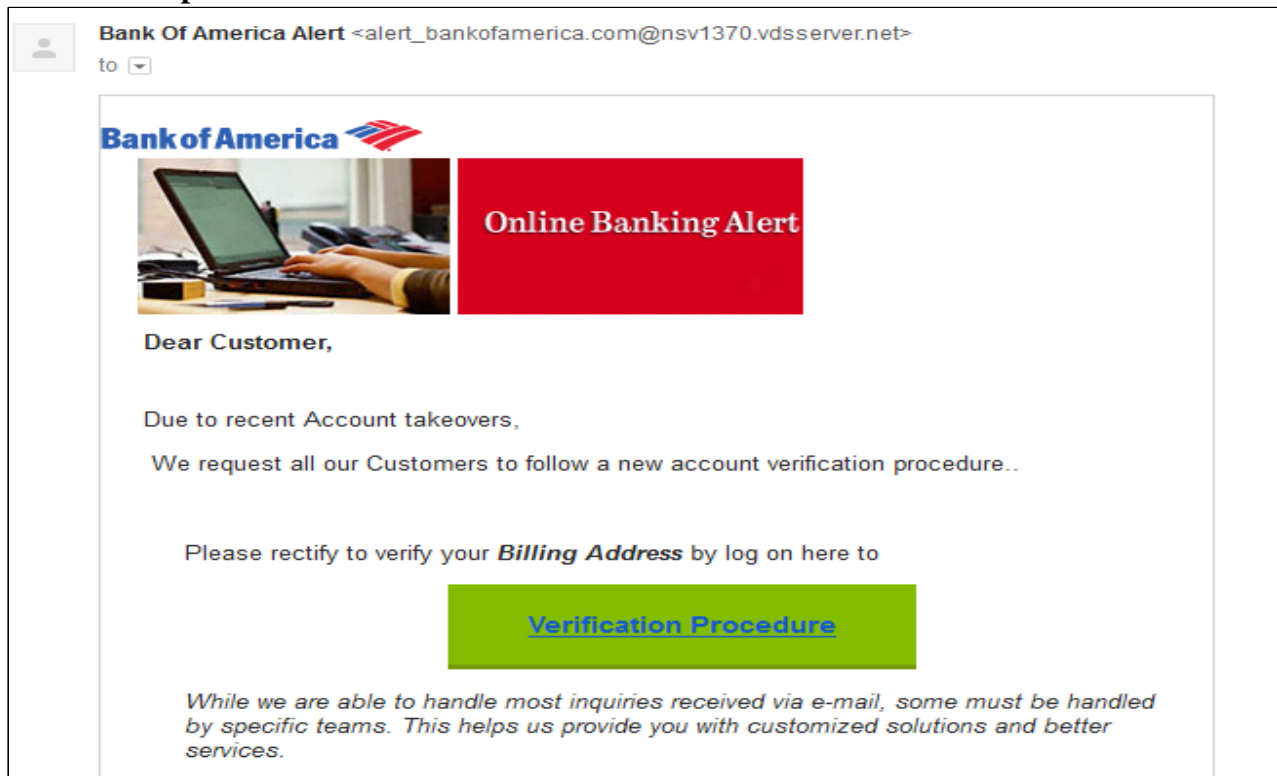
Bank Of America Alert <alert_bankofamerica.com@nsv1370.vdsserver.net>
to

Bank of America

Online Banking Alert

Dear Customer,

Due to recent Account takeovers,

We request all our Customers to follow a new account verification procedure..

Please rectify to verify your ***Billing Address*** by log on here to

Verification Procedure

*While we are able to handle most inquiries received via e-mail, some must be handled by specific teams. This helps us provide you with customized solutions and better services.*